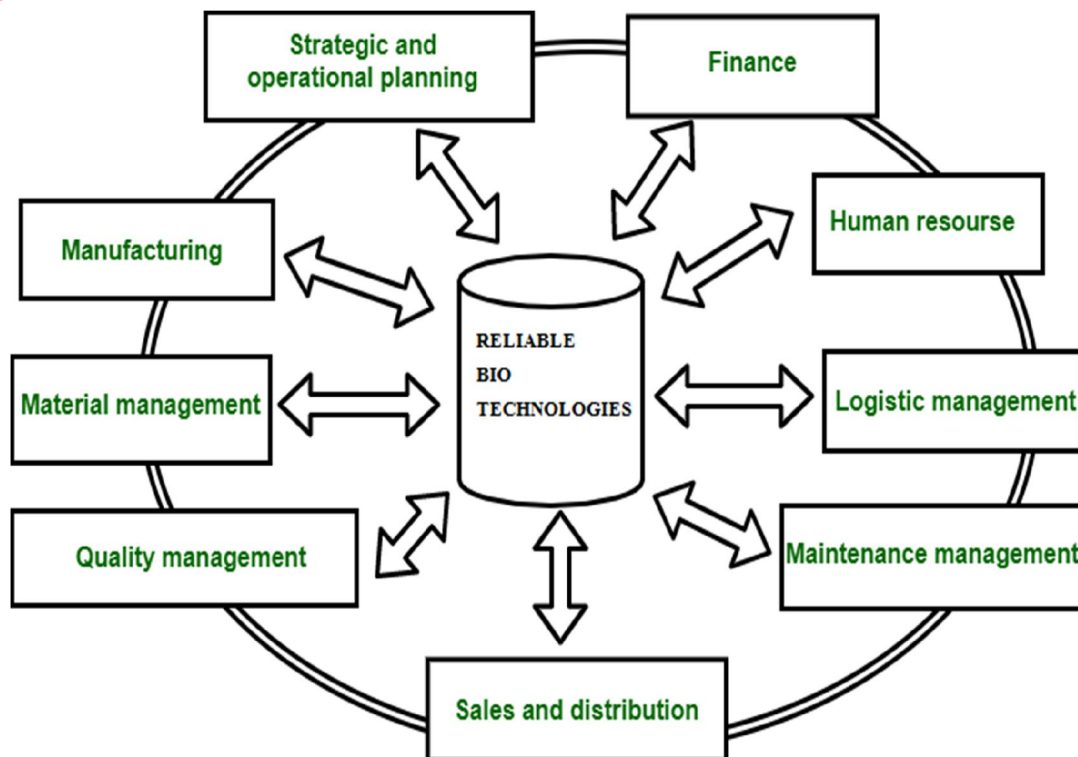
Strategic and operational planning

Finance

Human resourse

Manufacturing

RELIABLE
BIO
TECHNOLOGIES

Material management

Logistic management

Quality management

Maintenance management

Sales and distribution